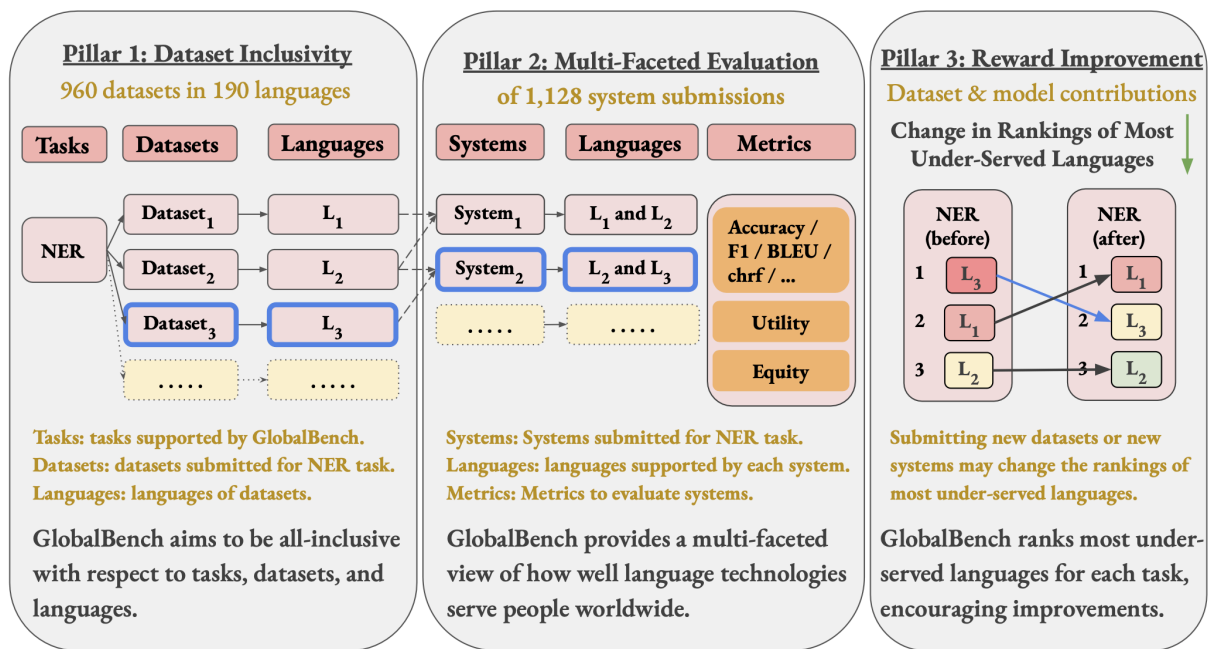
Pillar 1: Dataset Inclusivity
960 datasets in 190 languages

Tasks
Datasets
Languages

NER
Dataset$_1$
Dataset$_2$
Dataset$_3$
.....
L$_1$
L$_2$
L$_3$
.....

Tasks: tasks supported by GlobalBench.
Datasets: datasets submitted for NER task.
Languages: languages of datasets.

GlobalBench aims to be all-inclusive with respect to tasks, datasets, and languages.

Pillar 2: Multi-Faceted Evaluation
of 1,128 system submissions

Systems
Languages
Metrics

System$_1$
System$_2$
.....
L$_1$ and L$_2$
L$_2$ and L$_3$
.....

Accuracy / F1 / BLEU / chrf / ...
Utility
Equity

Systems: Systems submitted for NER task.
Languages: languages supported by each system.
Metrics: Metrics to evaluate systems.

GlobalBench provides a multi-faceted view of how well language technologies serve people worldwide.

Pillar 3: Reward Improvement
Dataset & model contributions

Change in Rankings of Most Under-Served Languages

NER (before)
1 L$_3$
2 L$_1$
3 L$_2$

NER (after)
1 L$_1$
2 L$_3$
3 L$_2$

Submitting new datasets or new systems may change the rankings of most under-served languages.

GlobalBench ranks most under-served languages for each task, encouraging improvements.